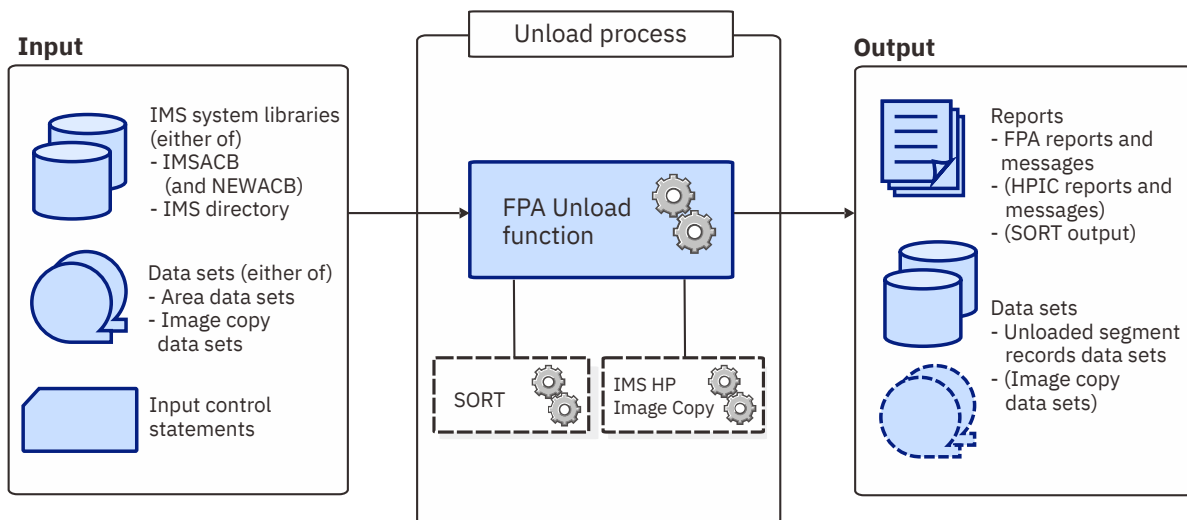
Input

IMS system libraries (either of)
- IMSACB (and NEWACB)
- IMS directory

Data sets (either of)
- Area data sets
- Image copy data sets

Input control statements

Unload process

FPA Unload function

SORT

IMS HP Image Copy

Output

Reports
- FPA reports and messages
- (HPIC reports and messages)
- (SORT output)

Data sets
- Unloaded segment records data sets
- (Image copy data sets)